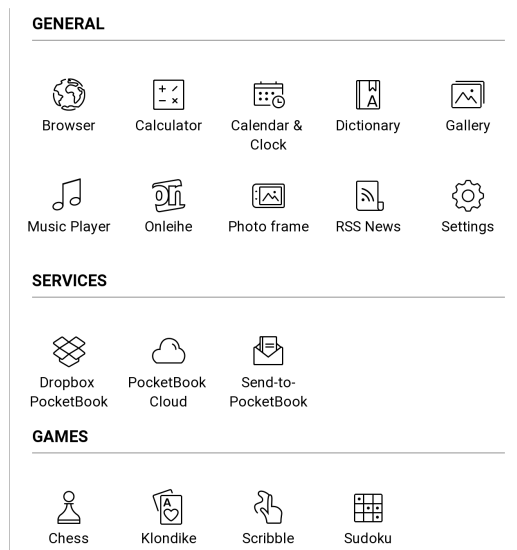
GENERAL

Browser
Calculator
Calendar & Clock
Dictionary
Gallery

Music Player
Onleihe
Photo frame
RSS News
Settings

SERVICES

Dropbox PocketBook
PocketBook Cloud
Send-to-PocketBook

GAMES

Chess
Klondike
Scribble
Sudoku